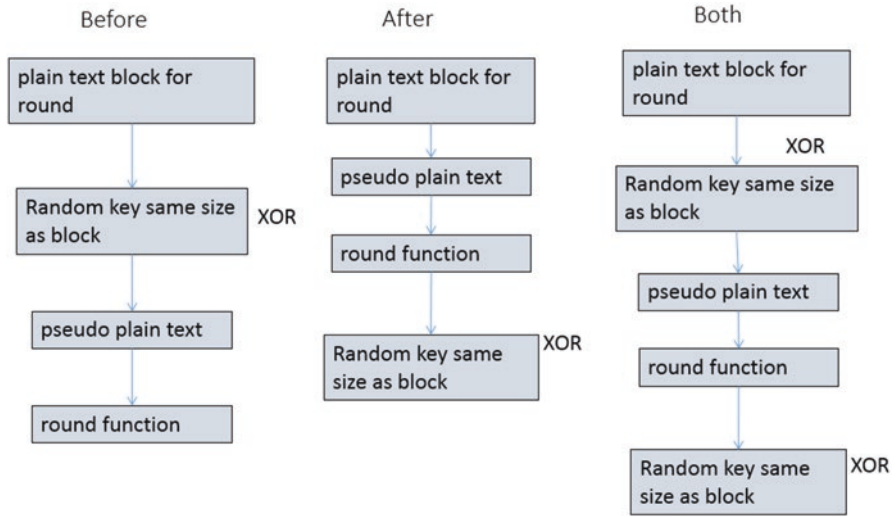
Before

plain text block for round

Random key same size as block

XOR

pseudo plain text

round function

After

plain text block for round

pseudo plain text

round function

Random key same size as block

XOR

Both

plain text block for round

XOR

Random key same size as block

pseudo plain text

round function

Random key same size as block

XOR